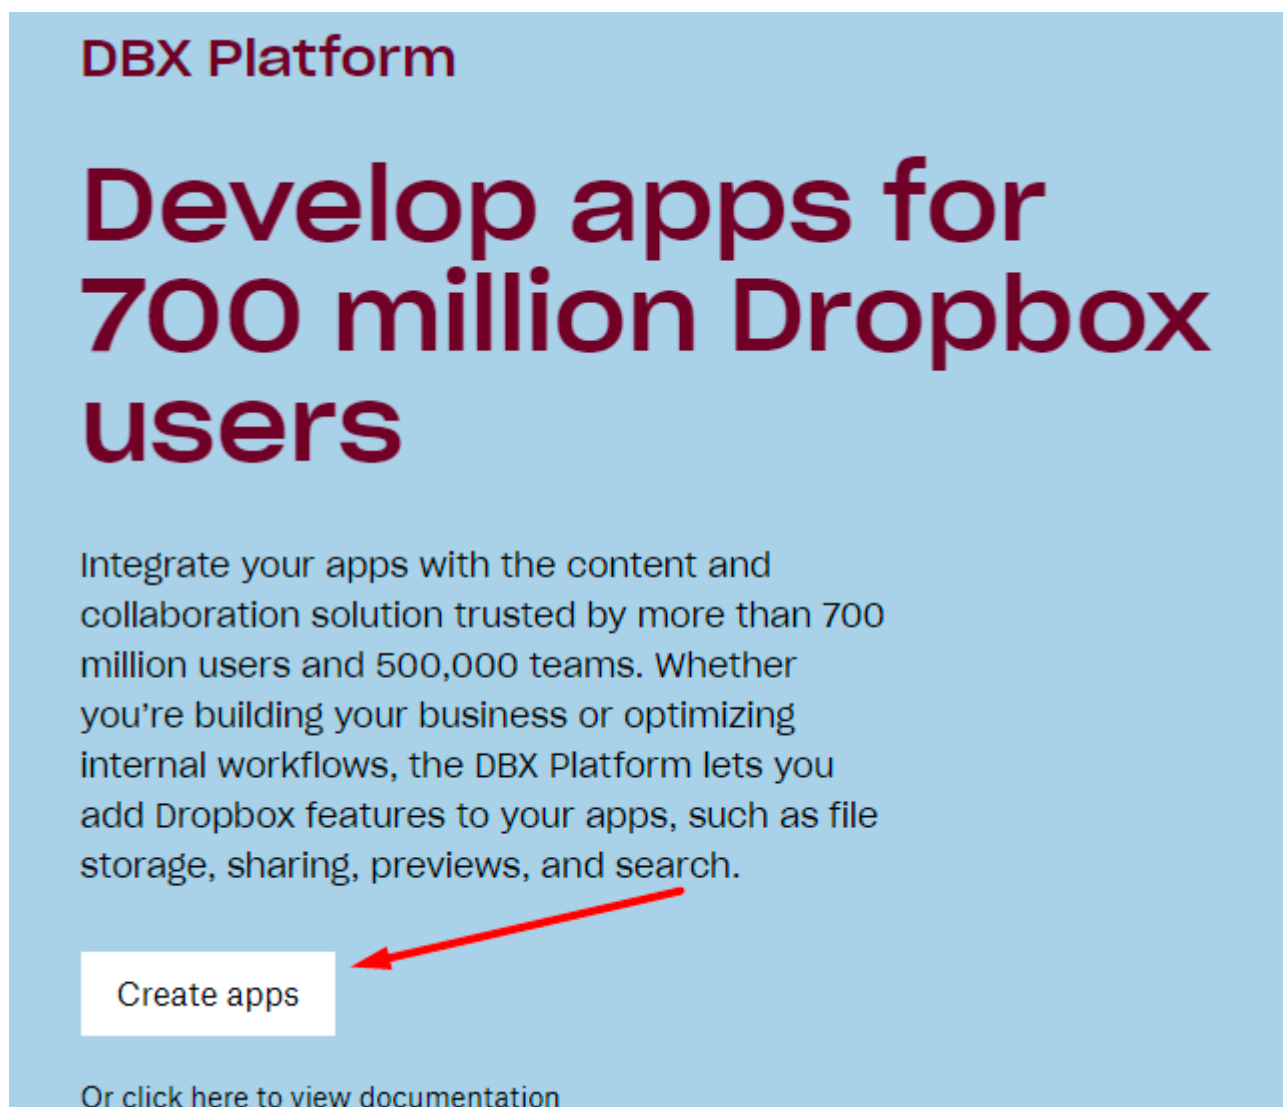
DBX Platform

Develop apps for 700 million Dropbox users

Integrate your apps with the content and collaboration solution trusted by more than 700 million users and 500,000 teams. Whether you're building your business or optimizing internal workflows, the DBX Platform lets you add Dropbox features to your apps, such as file storage, sharing, previews, and search.

Create apps

Or click here to view documentation